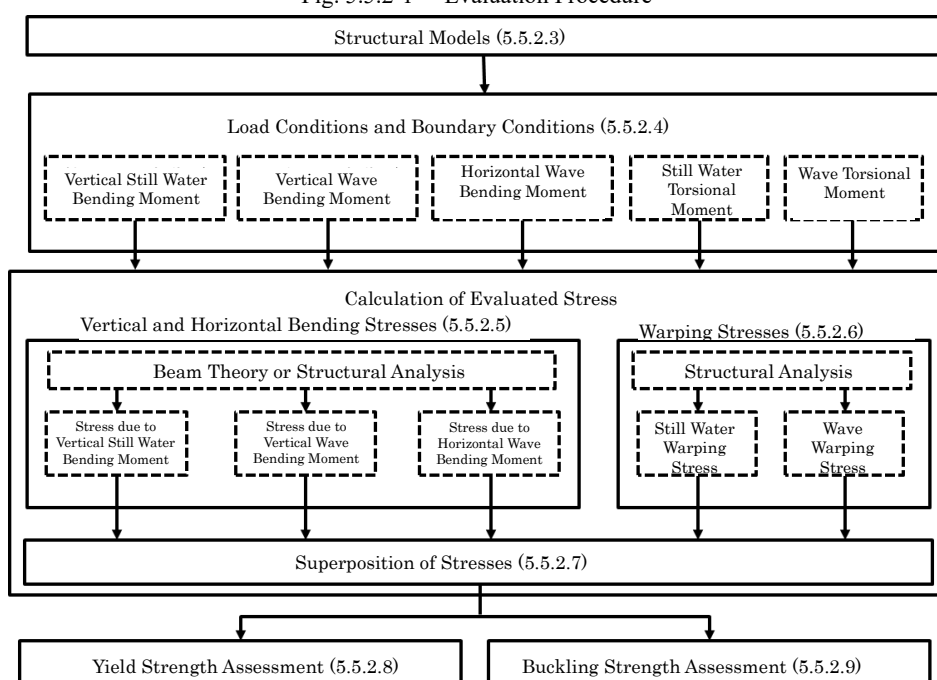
Fig. 5.5.2-1 Evaluation Procedure

Structural Models (5.5.2.3)

Load Conditions and Boundary Conditions (5.5.2.4)

Vertical Still Water Bending Moment

Vertical Wave Bending Moment

Horizontal Wave Bending Moment

Still Water Torsional Moment

Wave Torsional Moment

Calculation of Evaluated Stress

Vertical and Horizontal Bending Stresses (5.5.2.5)

Beam Theory or Structural Analysis

Stress due to Vertical Still Water Bending Moment

Stress due to Vertical Wave Bending Moment

Stress due to Horizontal Wave Bending Moment

Warping Stresses (5.5.2.6)

Structural Analysis

Still Water Warping Stress

Wave Warping Stress

Superposition of Stresses (5.5.2.7)

Yield Strength Assessment (5.5.2.8)

Buckling Strength Assessment (5.5.2.9)